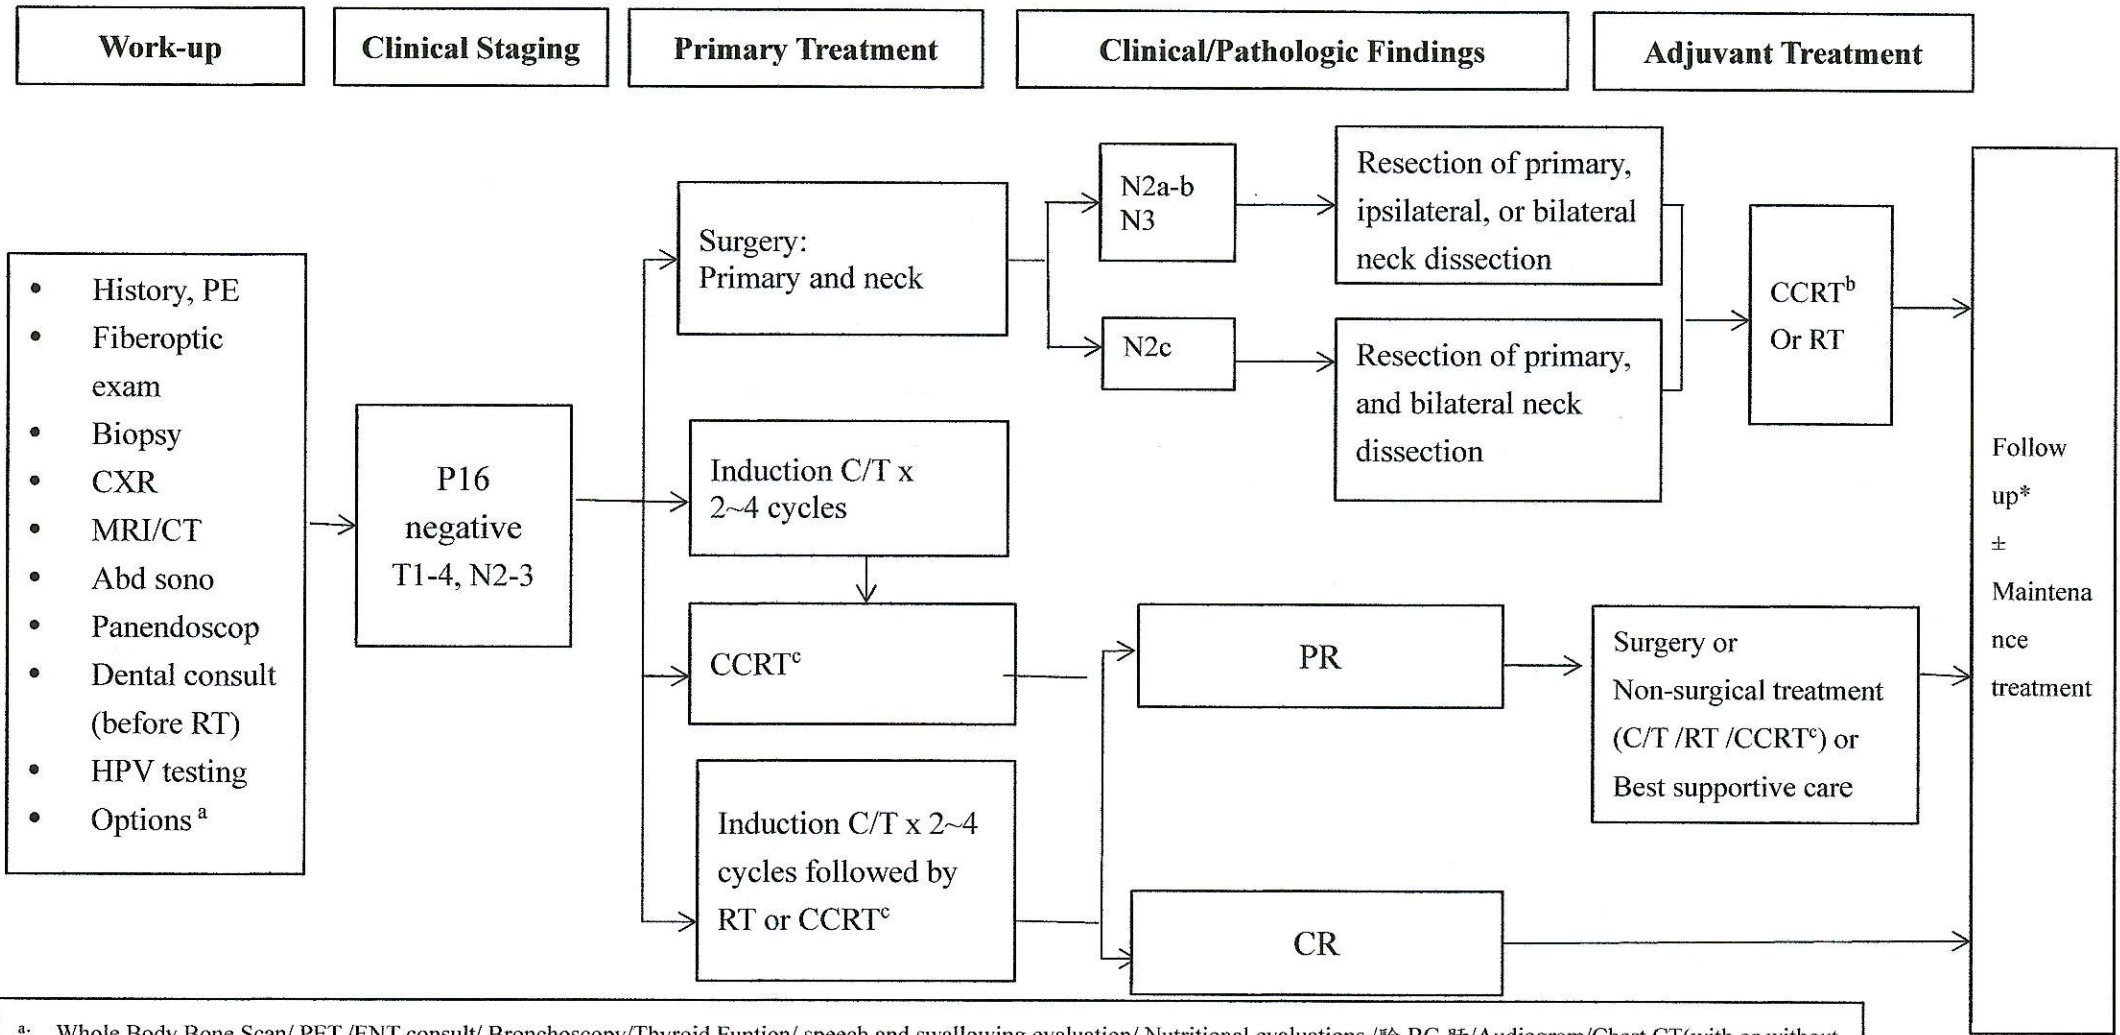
Work-up

Clinical Staging

Primary Treatment

Clinical/Pathologic Findings

Adjuvant Treatment

- History, PE
- Fiberoptic exam
- Biopsy
- CXR
- MRI/CT
- Abd sono
- Panendoscop
- Dental consult (before RT)
- HPV testing
- Options $^{a}$

P16 negative T1-4, N2-3

Surgery: Primary and neck

Induction C/T x 2~4 cycles

$CCRT^{c}$

Induction C/T x 2~4 cycles followed by RT or $CCRT^{c}$

N2a-b N3

N2c

Resection of primary, ipsilateral, or bilateral neck dissection

Resection of primary, and bilateral neck dissection

$CCRT^{b}$ Or RT

PR

CR

Surgery or Non-surgical treatment (C/T /RT /$CCRT^{c}$) or Best supportive care

Follow up* ± Maintenance treatment

a: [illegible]